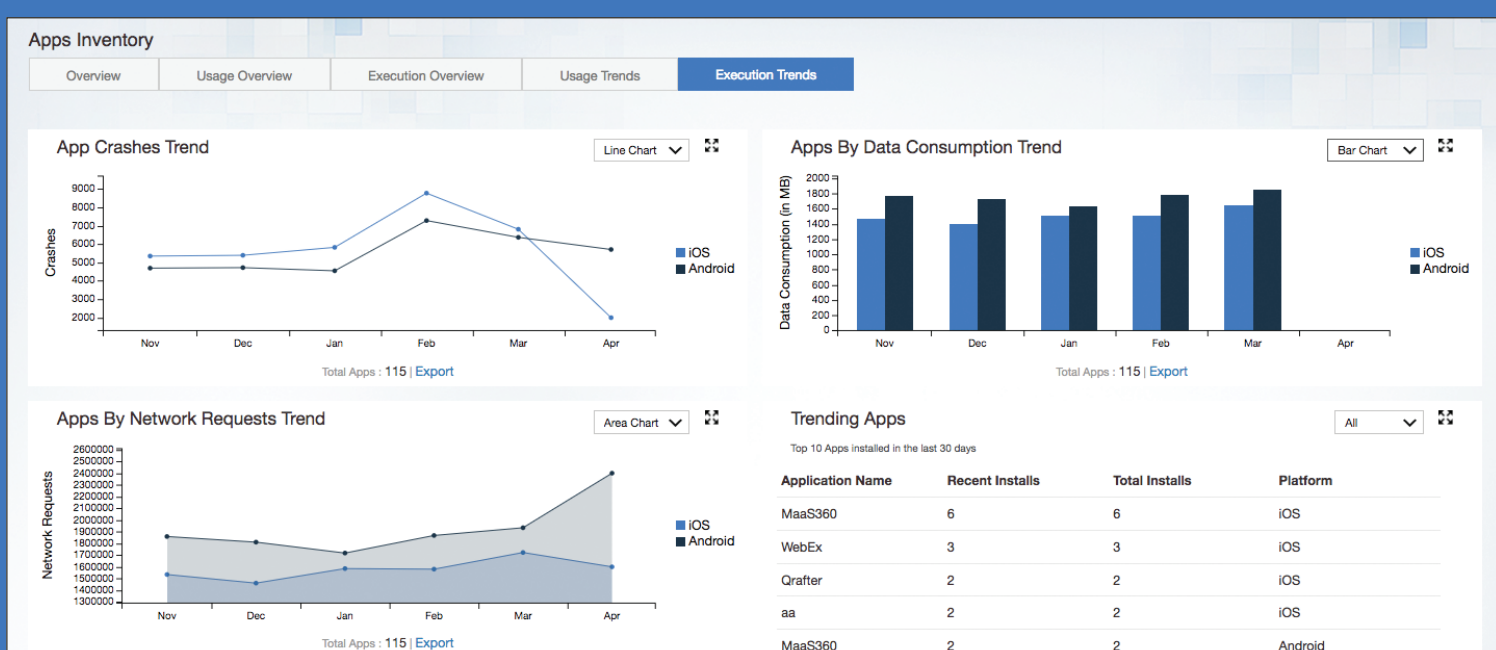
Apps Inventory

Overview | Usage Overview | Execution Overview | Usage Trends | Execution Trends

App Crashes Trend

Line Chart

Crashes

9000
8000
7000
6000
5000
4000
3000
2000

Nov Dec Jan Feb Mar Apr

iOS
Android

Total Apps : 115 | Export

Apps By Data Consumption Trend

Bar Chart

Data Consumption (in MB)

2000
1800
1600
1400
1200
1000
800
600
400
200
0

Nov Dec Jan Feb Mar Apr

iOS
Android

Total Apps : 115 | Export

Apps By Network Requests Trend

Area Chart

Network Requests

2600000
2500000
2400000
2300000
2200000
2100000
2000000
1900000
1800000
1700000
1600000
1500000
1400000
1300000

Nov Dec Jan Feb Mar Apr

iOS
Android

Total Apps : 115 | Export

Trending Apps

All

Top 10 Apps installed in the last 30 days

| Application Name | Recent Installs | Total Installs | Platform |
|---|---|---|---|
| MaaS360 | 6 | 6 | iOS |
| WebEx | 3 | 3 | iOS |
| Qrafter | 2 | 2 | iOS |
| aa | 2 | 2 | iOS |
| MaaS360 | 2 | 2 | Android |